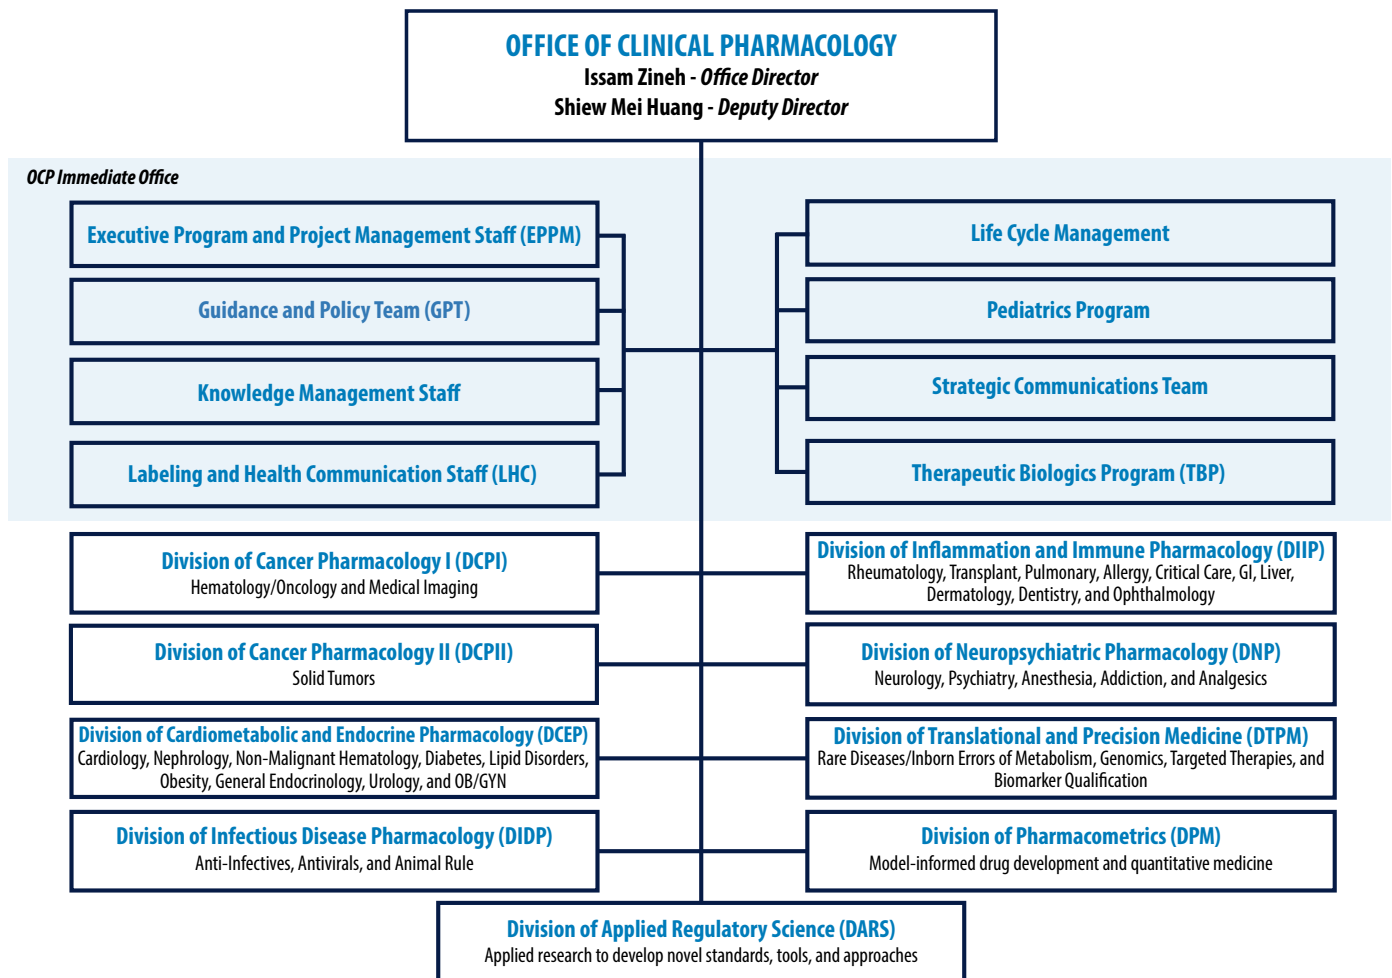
OFFICE OF CLINICAL PHARMACOLOGY
Issam Zineh - Office Director
Shiew Mei Huang - Deputy Director

OCP Immediate Office

Executive Program and Project Management Staff (EPPM)

Guidance and Policy Team (GPT)

Knowledge Management Staff

Labeling and Health Communication Staff (LHC)

Life Cycle Management

Pediatrics Program

Strategic Communications Team

Therapeutic Biologics Program (TBP)

Division of Cancer Pharmacology I (DCPI)
Hematology/Oncology and Medical Imaging

Division of Inflammation and Immune Pharmacology (DIIP)
Rheumatology, Transplant, Pulmonary, Allergy, Critical Care, GI, Liver, Dermatology, Dentistry, and Ophthalmology

Division of Cancer Pharmacology II (DCPII)
Solid Tumors

Division of Neuropsychiatric Pharmacology (DNP)
Neurology, Psychiatry, Anesthesia, Addiction, and Analgesics

Division of Cardiometabolic and Endocrine Pharmacology (DCEP)
Cardiology, Nephrology, Non-Malignant Hematology, Diabetes, Lipid Disorders, Obesity, General Endocrinology, Urology, and OB/GYN

Division of Translational and Precision Medicine (DTPM)
Rare Diseases/Inborn Errors of Metabolism, Genomics, Targeted Therapies, and Biomarker Qualification

Division of Infectious Disease Pharmacology (DIDP)
Anti-Infectives, Antivirals, and Animal Rule

Division of Pharmacometrics (DPM)
Model-informed drug development and quantitative medicine

Division of Applied Regulatory Science (DARS)
Applied research to develop novel standards, tools, and approaches